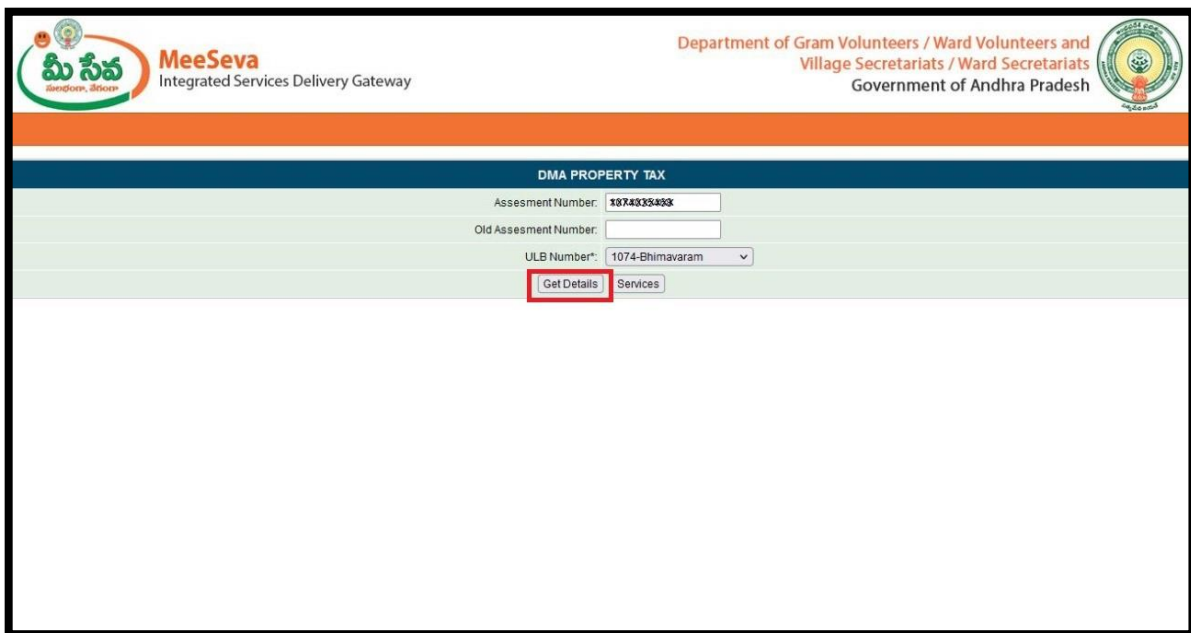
మీ సేవ

MeeSeva
Integrated Services Delivery Gateway

Department of Gram Volunteers / Ward Volunteers and Village Secretariats / Ward Secretariats
Government of Andhra Pradesh

DMA PROPERTY TAX

Assesment Number: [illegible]

Old Assesment Number:

ULB Number*: 1074-Bhimavaram

Get Details Services